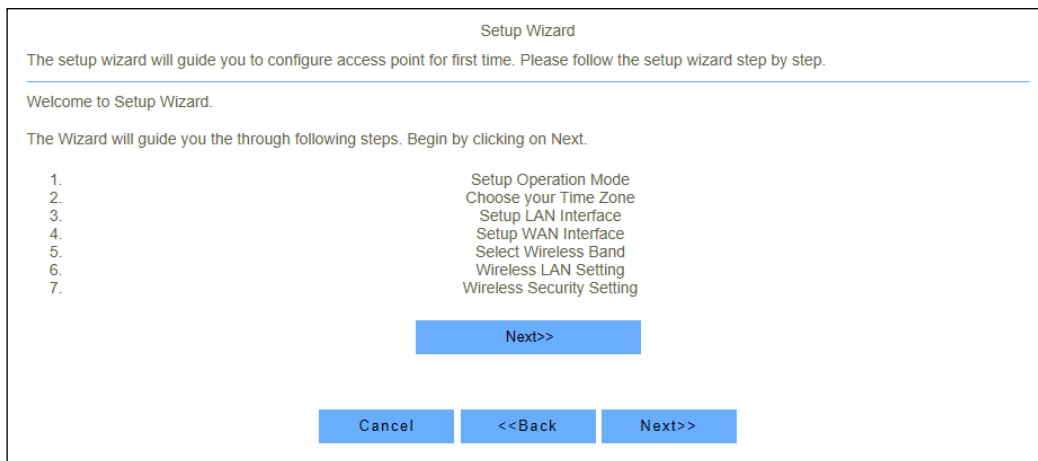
Setup Wizard

The setup wizard will guide you to configure access point for first time. Please follow the setup wizard step by step.

Welcome to Setup Wizard.

The Wizard will guide you the through following steps. Begin by clicking on Next.

1. Setup Operation Mode
2. Choose your Time Zone
3. Setup LAN Interface
4. Setup WAN Interface
5. Select Wireless Band
6. Wireless LAN Setting
7. Wireless Security Setting

Next>>

Cancel <<Back Next>>